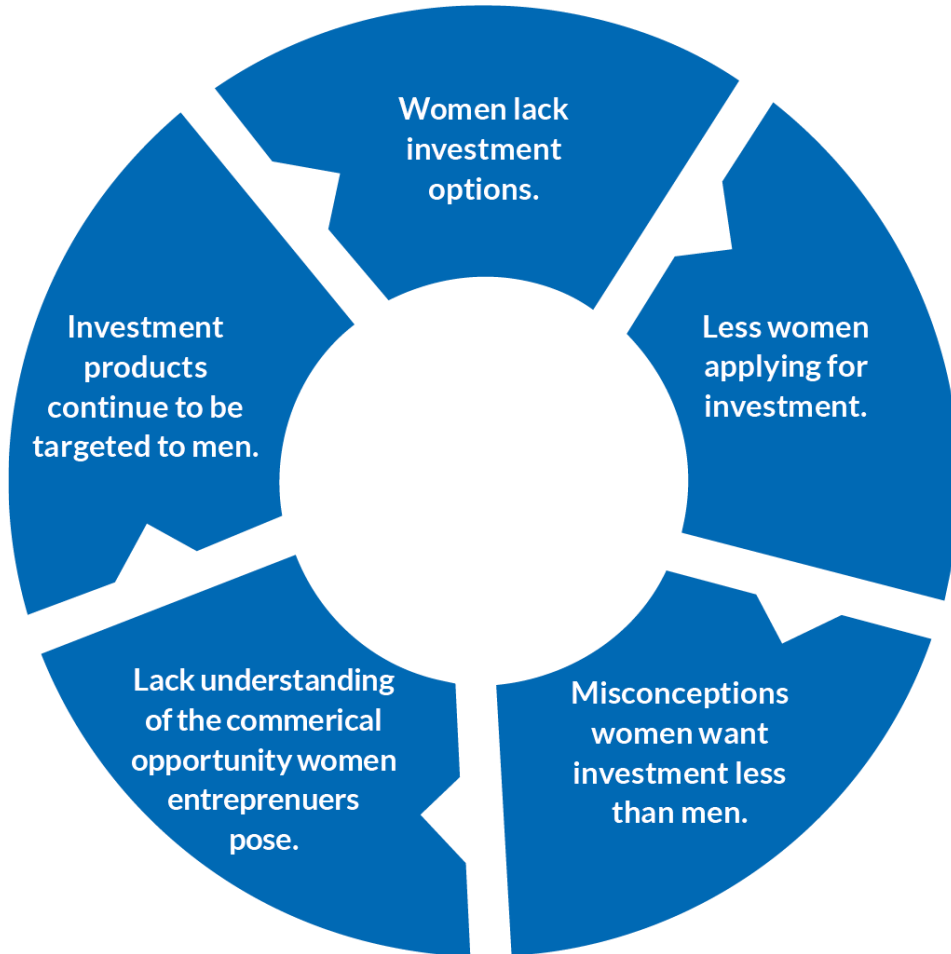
Women lack investment options.

Less women applying for investment.

Misconceptions women want investment less than men.

Lack understanding of the commerical opportunity women entreprenuers pose.

Investment products continue to be targeted to men.